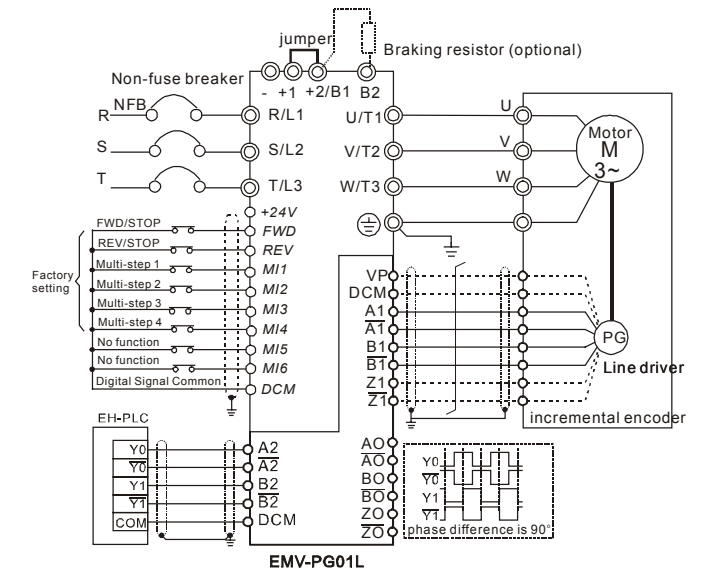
jumper
Braking resistor (optional)
Non-fuse breaker
- +1 +2/B1 B2
R NFB
R/L1
S
S/L2
T
T/L3
U/T1
V/T2
W/T3
U
V
W
Motor
M
3~
+24V
FWD/STOP
FWD
REV/STOP
REV
Factory setting
Multi-step 1
MI1
Multi-step 2
MI2
Multi-step 3
MI3
Multi-step 4
MI4
No function
MI5
No function
MI6
Digital Signal Common
DCM
VP
DCM
A1
$\overline{A1}$
B1
$\overline{B1}$
Z1
$\overline{Z1}$
PG
Line driver
incremental encoder
EH-PLC
Y0
$\overline{Y0}$
Y1
$\overline{Y1}$
COM
A2
$\overline{A2}$
B2
$\overline{B2}$
DCM
AO
$\overline{AO}$
BO
$\overline{BO}$
ZO
$\overline{ZO}$
Y0
$\overline{Y0}$
Y1
$\overline{Y1}$
phase difference is 90°
EMV-PG01L